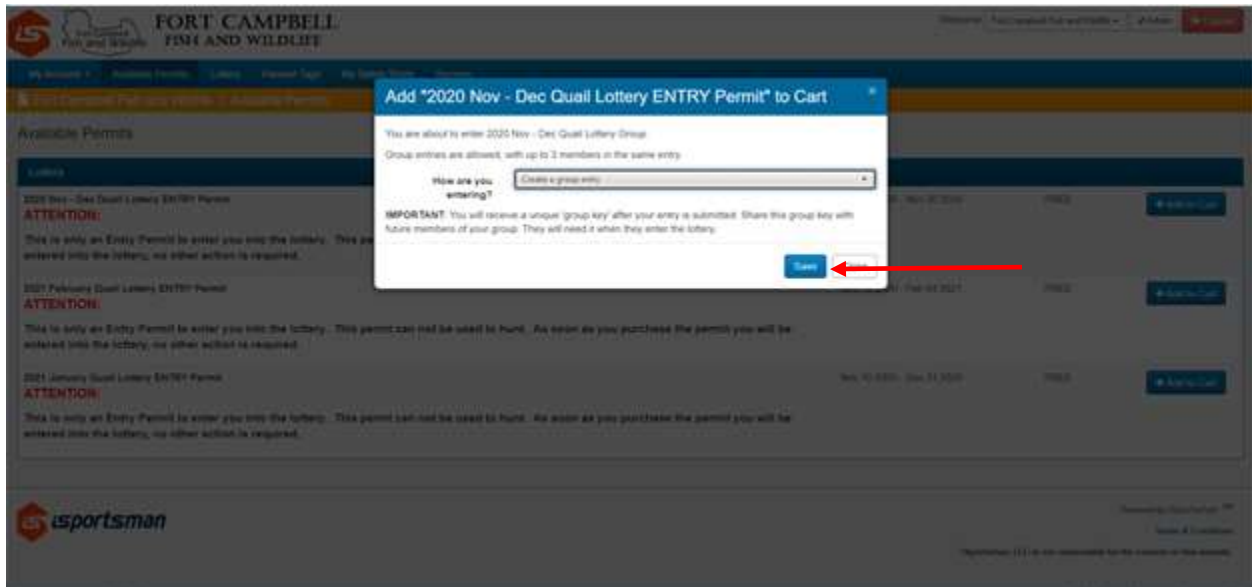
FORT CAMPBELL
FISH AND WILDLIFE

Fort Campbell Fish and Wildlife

My Account · Available Permits · Lottery · Harvest Tags · My Safety Shots · Harvests

Fort Campbell Fish and Wildlife - Available Permits

Available Permits

Lottery

2020 Nov - Dec Quail Lottery ENTRY Permit
ATTENTION:
This is only an Entry Permit to enter you into the lottery. This pe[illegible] entered into the lottery, no other action is required.

2021 February Quail Lottery ENTRY Permit
ATTENTION:
This is only an Entry Permit to enter you into the lottery. This permit can not be used to hunt. As soon as you purchase the permit you will be entered into the lottery, no other action is required.

2021 January Quail Lottery ENTRY Permit
ATTENTION:
This is only an Entry Permit to enter you into the lottery. This permit can not be used to hunt. As soon as you purchase the permit you will be entered into the lottery, no other action is required.

FREE
+ Add to Cart
FREE
+ Add to Cart
FREE
+ Add to Cart

Add "2020 Nov - Dec Quail Lottery ENTRY Permit" to Cart
×
You are about to enter 2020 Nov - Dec Quail Lottery Group.
Group entries are allowed, with up to 3 members in the same entry.
How are you entering?
Create a group entry
IMPORTANT: You will receive a unique 'group key' after your entry is submitted. Share this group key with future members of your group. They will need it when they enter the lottery.
Save
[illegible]

isportsman
Terms & Conditions